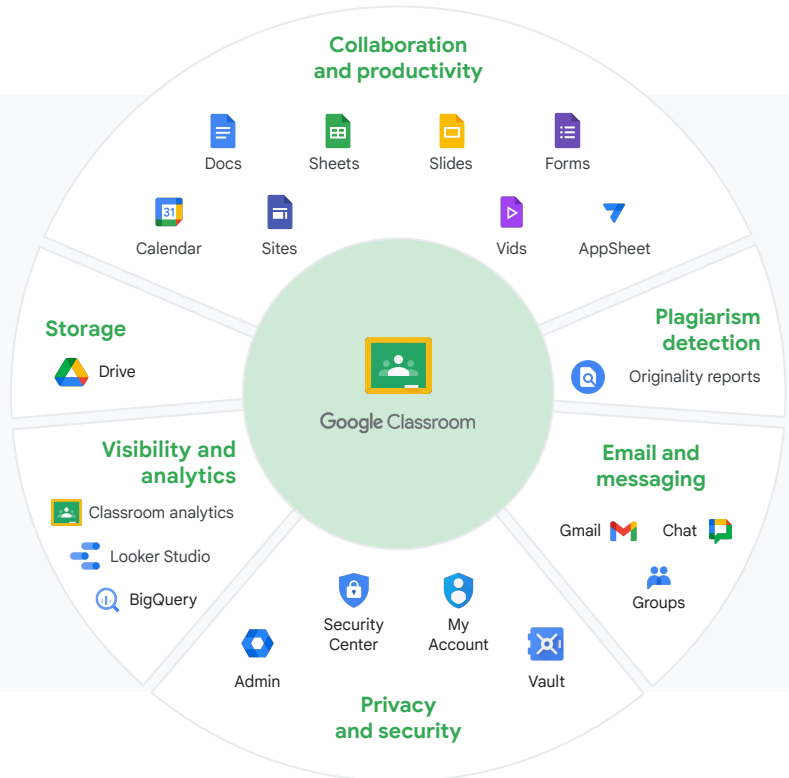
Collaboration and productivity

Docs
Sheets
Slides
Forms
Calendar
Sites
Vids
AppSheet

Storage

Drive

Google Classroom

Plagiarism detection

Originality reports

Visibility and analytics

Classroom analytics
Looker Studio
BigQuery

Email and messaging

Gmail
Chat
Groups

Admin
Security Center
My Account
Vault

Privacy and security